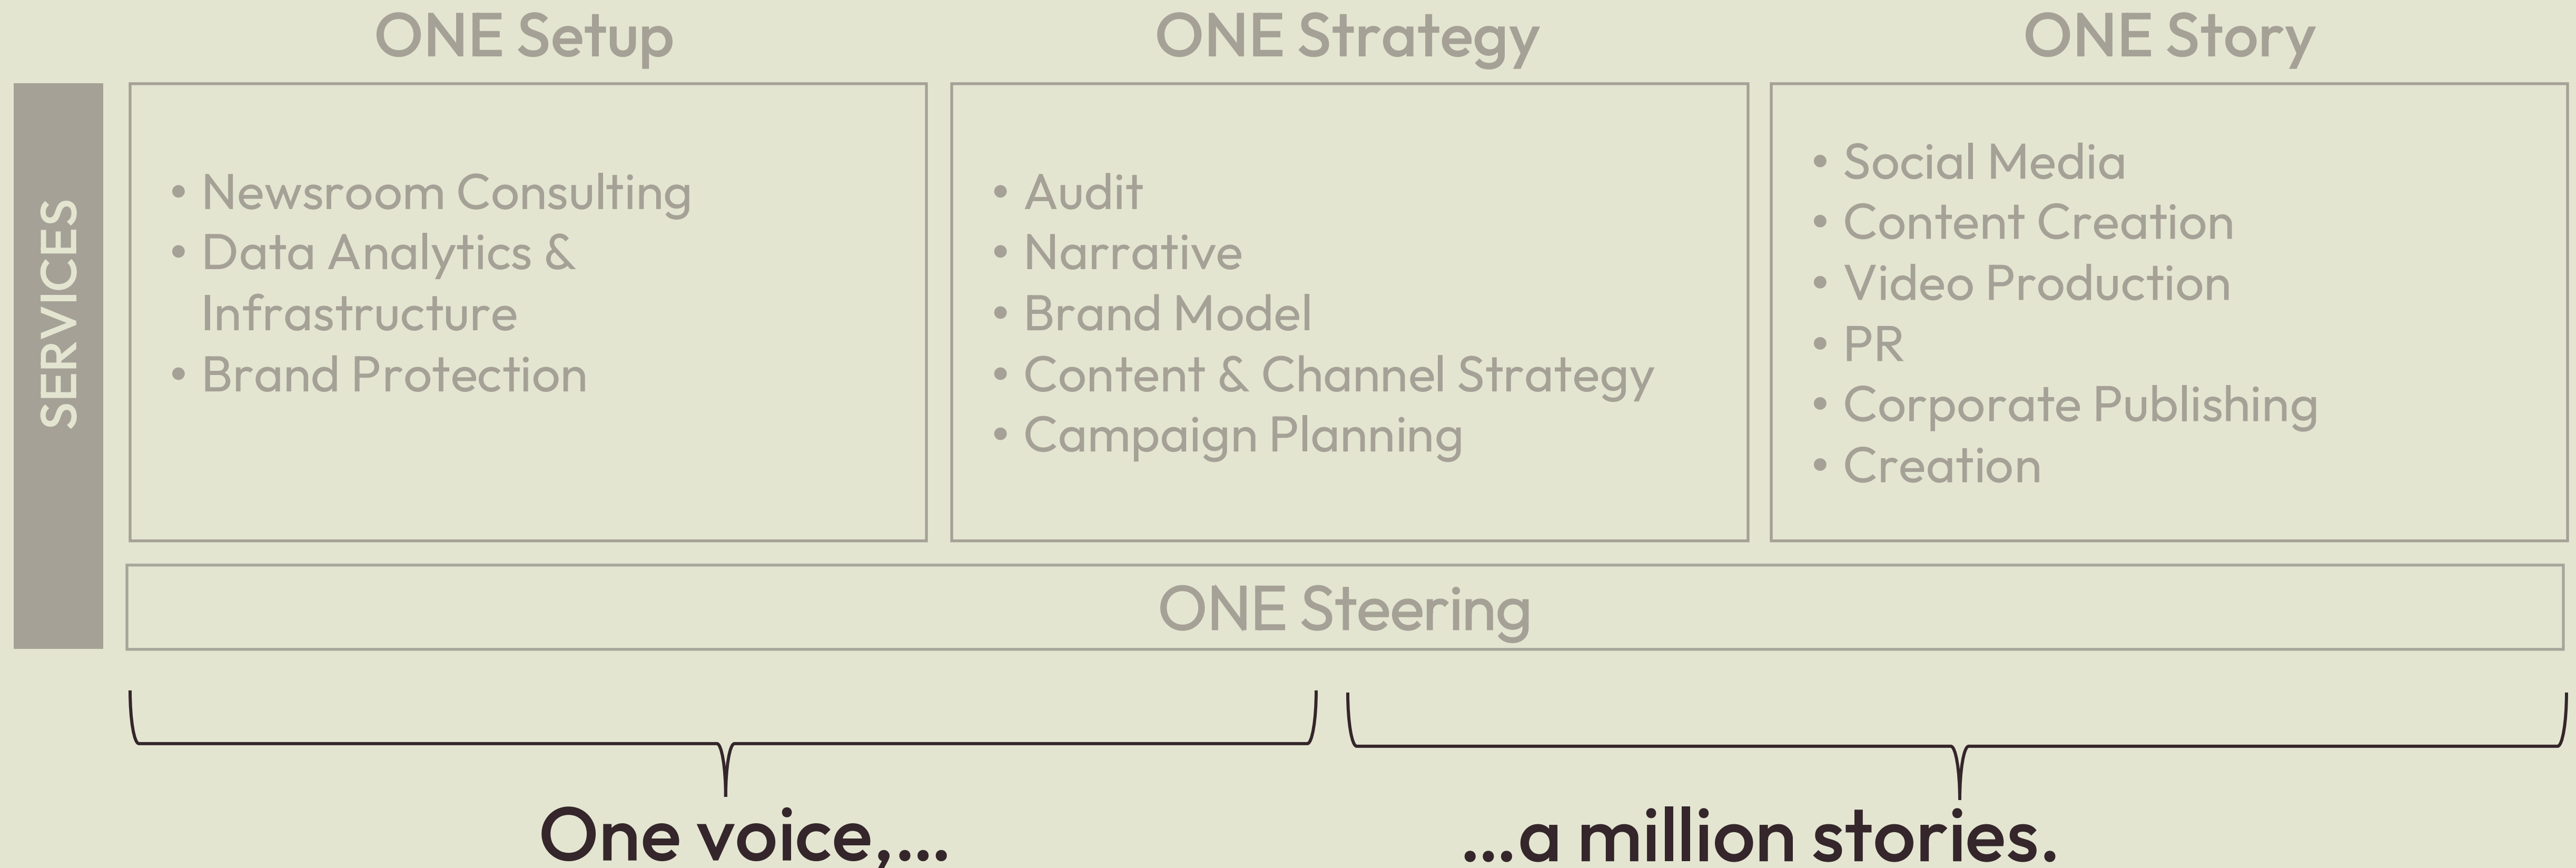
SERVICES

ONE Setup

• Newsroom Consulting
• Data Analytics & Infrastructure
• Brand Protection

ONE Strategy

• Audit
• Narrative
• Brand Model
• Content & Channel Strategy
• Campaign Planning

ONE Story

• Social Media
• Content Creation
• Video Production
• PR
• Corporate Publishing
• Creation

ONE Steering

One voice,...

...a million stories.